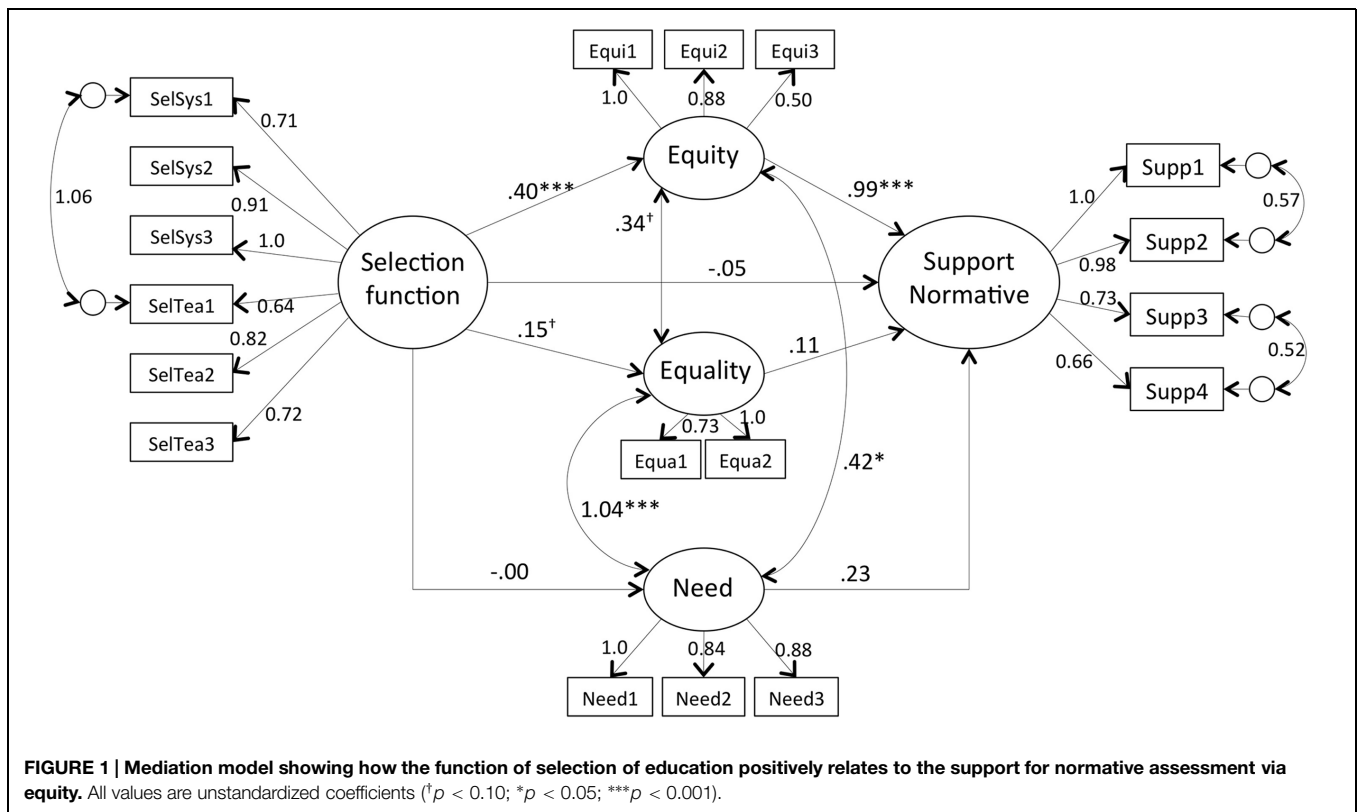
Equi1
Equi2
Equi3
1.0
0.88
0.50
SelSys1
0.71
SelSys2
0.91
SelSys3
1.0
1.06
SelTea1
0.64
0.82
SelTea2
0.72
SelTea3
Selection function
.40***
Equity
.34$^{\dagger}$
.99***
-.05
.15$^{\dagger}$
Equality
.11
0.73
1.0
Equa1
Equa2
.42*
1.04***
-.00
Need
.23
1.0
0.84
0.88
Need1
Need2
Need3
Support Normative
1.0
Supp1
0.57
0.98
Supp2
0.73
Supp3
0.52
0.66
Supp4

FIGURE 1 | Mediation model showing how the function of selection of education positively relates to the support for normative assessment via equity. All values are unstandardized coefficients ($^{\dagger}p < 0.10$; $^{*}p < 0.05$; $^{***}p < 0.001$).